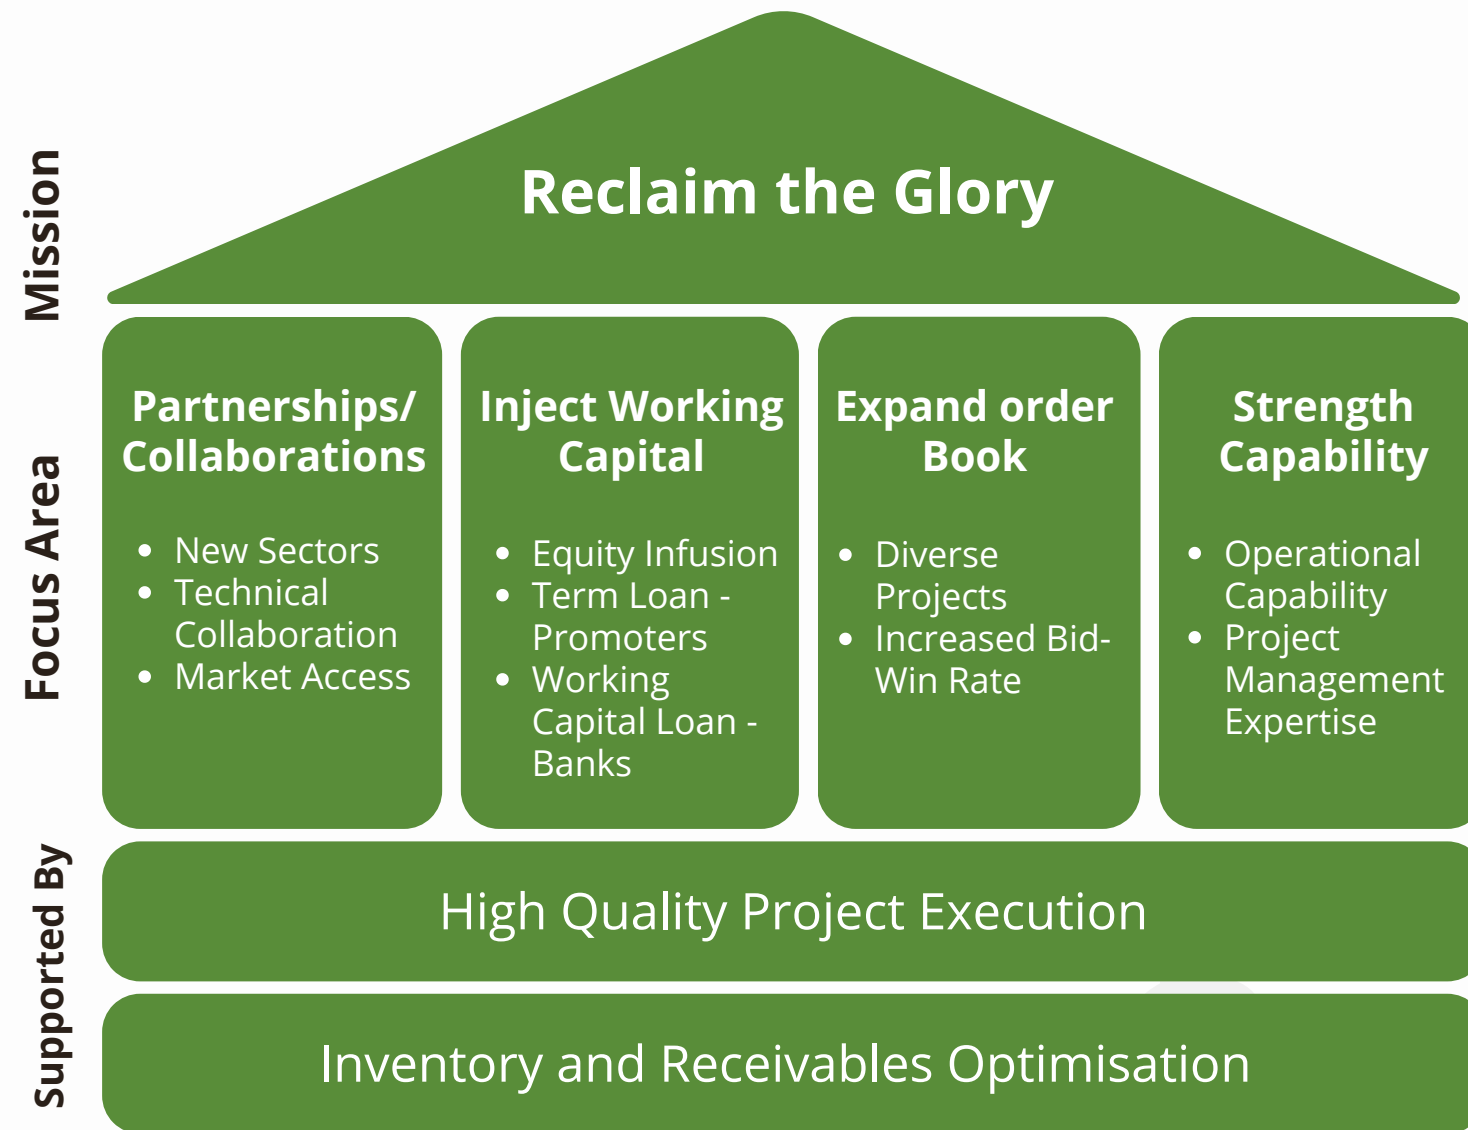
Mission

Reclaim the Glory

Focus Area

Partnerships/ Collaborations
- New Sectors
- Technical Collaboration
- Market Access

Inject Working Capital
- Equity Infusion
- Term Loan - Promoters
- Working Capital Loan - Banks

Expand order Book
- Diverse Projects
- Increased Bid-Win Rate

Strength Capability
- Operational Capability
- Project Management Expertise

Supported By

High Quality Project Execution

Inventory and Receivables Optimisation